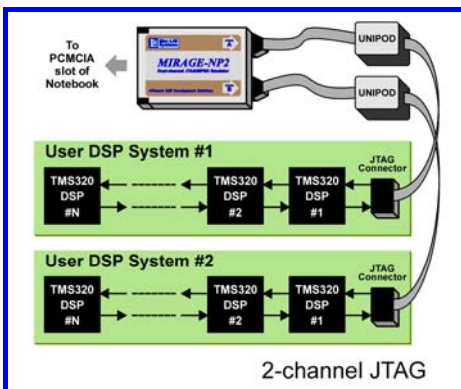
To PCMCIA slot of Notebook

MIRAGE-NP2

UNIPOD

UNIPOD

User DSP System #1

TMS320 DSP #N

TMS320 DSP #2

TMS320 DSP #1

JTAG Connector

User DSP System #2

TMS320 DSP #N

TMS320 DSP #2

TMS320 DSP #1

JTAG Connector

2-channel JTAG